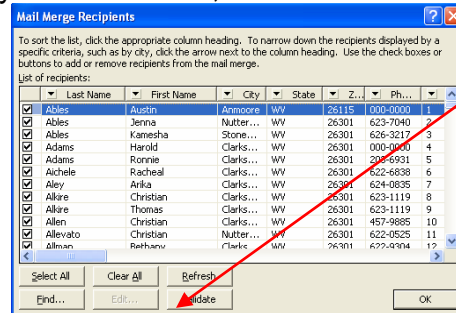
Mail Merge Recipients

To sort the list, click the appropriate column heading. To narrow down the recipients displayed by a specific criteria, such as by city, click the arrow next to the column heading. Use the check boxes or buttons to add or remove recipients from the mail merge.

List of recipients:

| | Last Name | First Name | City | State | Z... | Ph... | |
|---|---|---|---|---|---|---|---|
| ☑ | Ables | Austin | Anmoore | WV | 26115 | 000-0000 | 1 |
| ☑ | Ables | Jenna | Nutter... | WV | 26301 | 626-7040 | 2 |
| ☑ | Ables | Kamesha | Stone... | WV | 26301 | 626-3217 | 3 |
| ☑ | Adams | Harold | Clarks... | WV | 26301 | 000-0000 | 4 |
| ☑ | Adams | Ronnie | Clarks... | WV | 26301 | 209-6931 | 5 |
| ☑ | Aichele | Racheal | Clarks... | WV | 26301 | 622-6838 | 6 |
| ☑ | Aley | Arika | Clarks... | WV | 26301 | 624-0835 | 7 |
| ☑ | Alkire | Christian | Clarks... | WV | 26301 | 623-1119 | 8 |
| ☑ | Alkire | Thomas | Clarks... | WV | 26301 | 623-1119 | 9 |
| ☑ | Allen | Christian | Clarks... | WV | 26301 | 457-9885 | 10 |
| ☑ | Allevato | Christian | Nutter... | WV | 26301 | 622-0525 | 11 |
| ☑ | Allman | Bethany | Clarks... | WV | 26301 | 622-9304 | 12 |

Select All | Clear All | Refresh
Find... | Edit... | Validate | OK